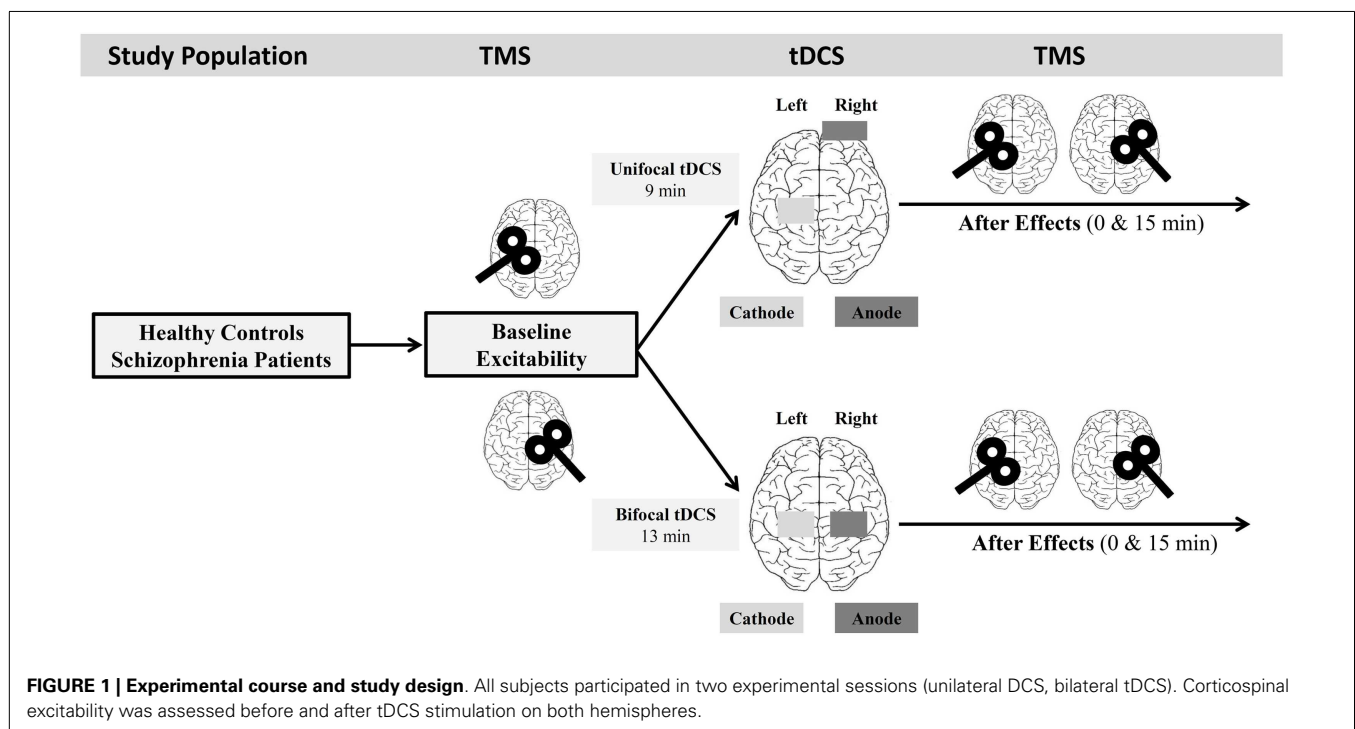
Study Population TMS tDCS TMS

Left Right

Unifocal tDCS
9 min

After Effects (0 & 15 min)

Healthy Controls
Schizophrenia Patients

Baseline
Excitability

Cathode Anode

Left Right

Bifocal tDCS
13 min

After Effects (0 & 15 min)

Cathode Anode

**FIGURE 1 | Experimental course and study design**. All subjects participated in two experimental sessions (unilateral DCS, bilateral tDCS). Corticospinal excitability was assessed before and after tDCS stimulation on both hemispheres.